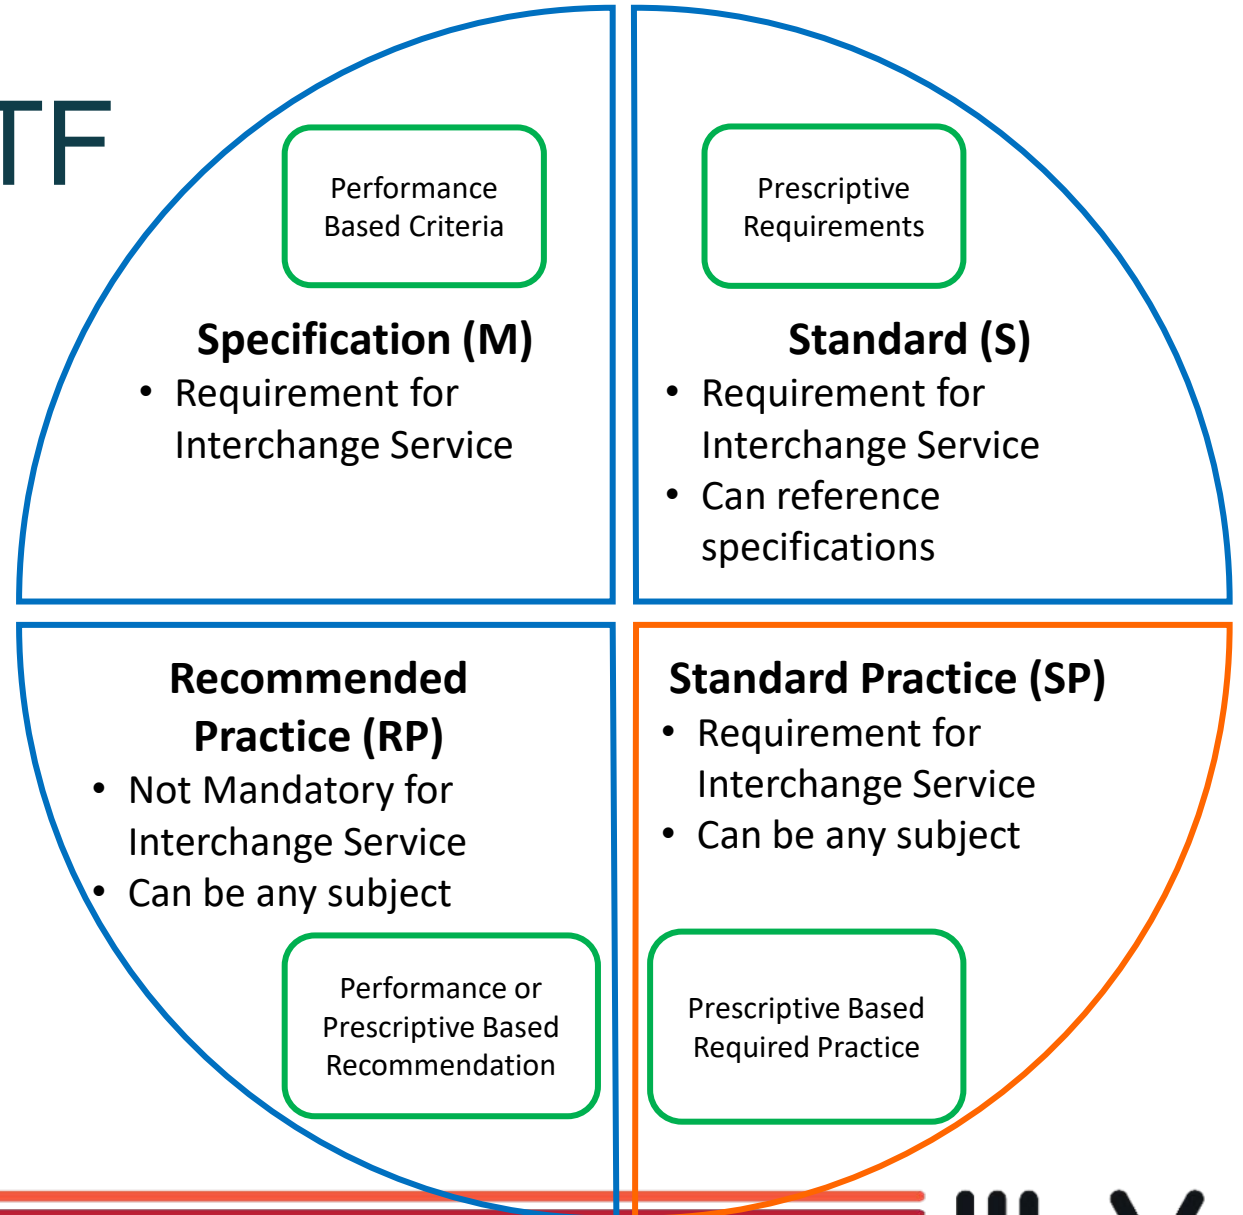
TF

Performance Based Criteria

Specification (M)
• Requirement for Interchange Service

Prescriptive Requirements

Standard (S)
• Requirement for Interchange Service
• Can reference specifications

Recommended Practice (RP)
• Not Mandatory for Interchange Service
• Can be any subject

Performance or Prescriptive Based Recommendation

Standard Practice (SP)
• Requirement for Interchange Service
• Can be any subject

Prescriptive Based Required Practice